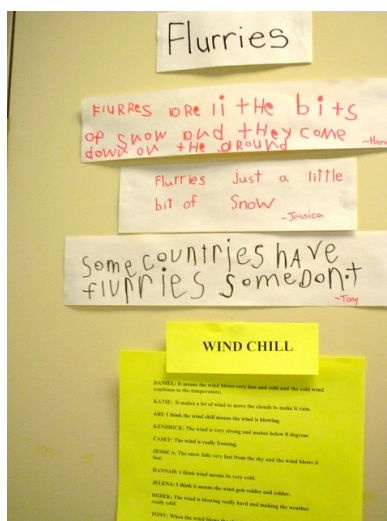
Flurries

Flurres are li the bits of snow and they come down on the ground ~Han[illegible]

Flurries just a little bit of Snow ~Jessica

Some countries have flurries some don't ~Tony

WIND CHILL

DANIEL: It means the wind blows very fast and cold and the cold wind combines to the temperature.

KATIE: It makes a lot of wind to move the clouds to make it rain.

ARI: I think the wind chill means the wind is blowing.

KENDRICK: The wind is very strong and makes below 0 degrees

CASEY: The wind is really freezing.

JESSICA: The snow falls very fast from the sky and the wind blows it fast.

HANNAH: I think wind means its very cold.

JELENA: I think it means the wind gets colder and colder.

DEREK: The wind is blowing really hard and making the weather really cold.

TONY: When the wind blows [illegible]